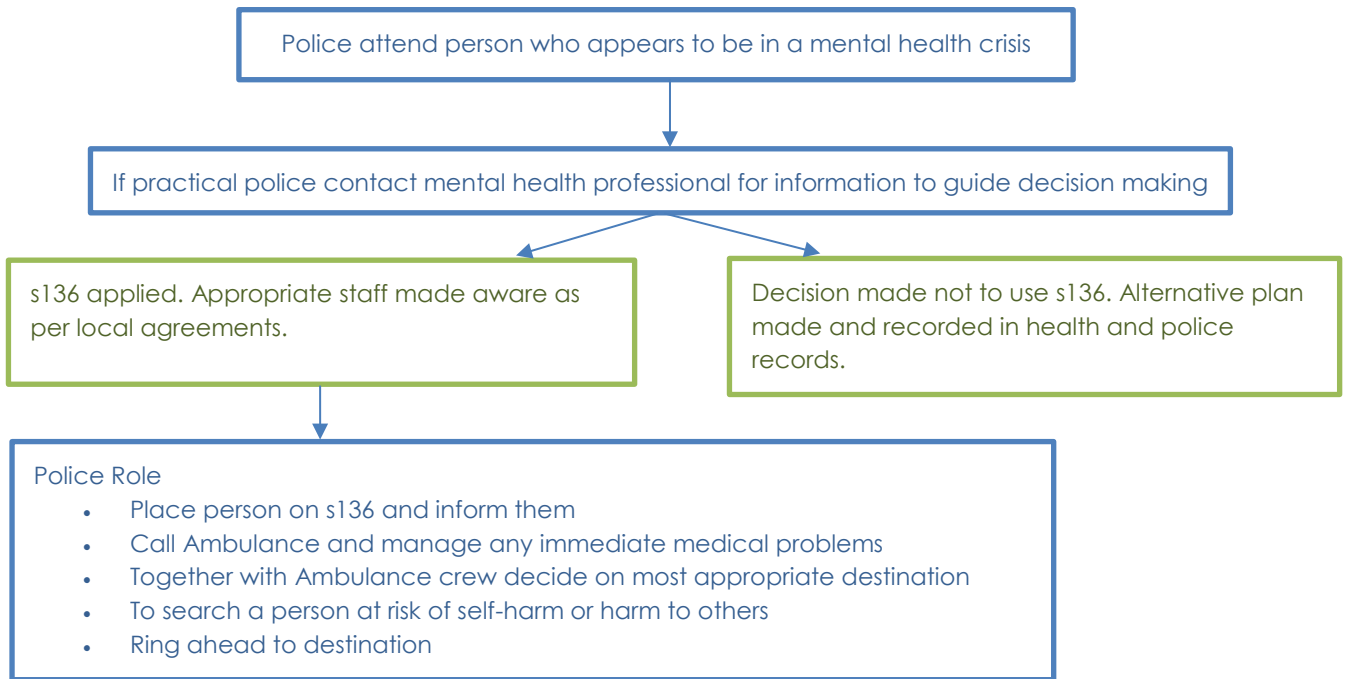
Police attend person who appears to be in a mental health crisis

If practical police contact mental health professional for information to guide decision making

s136 applied. Appropriate staff made aware as per local agreements.

Decision made not to use s136. Alternative plan made and recorded in health and police records.

Police Role

- Place person on s136 and inform them
- Call Ambulance and manage any immediate medical problems
- Together with Ambulance crew decide on most appropriate destination
- To search a person at risk of self-harm or harm to others
- Ring ahead to destination